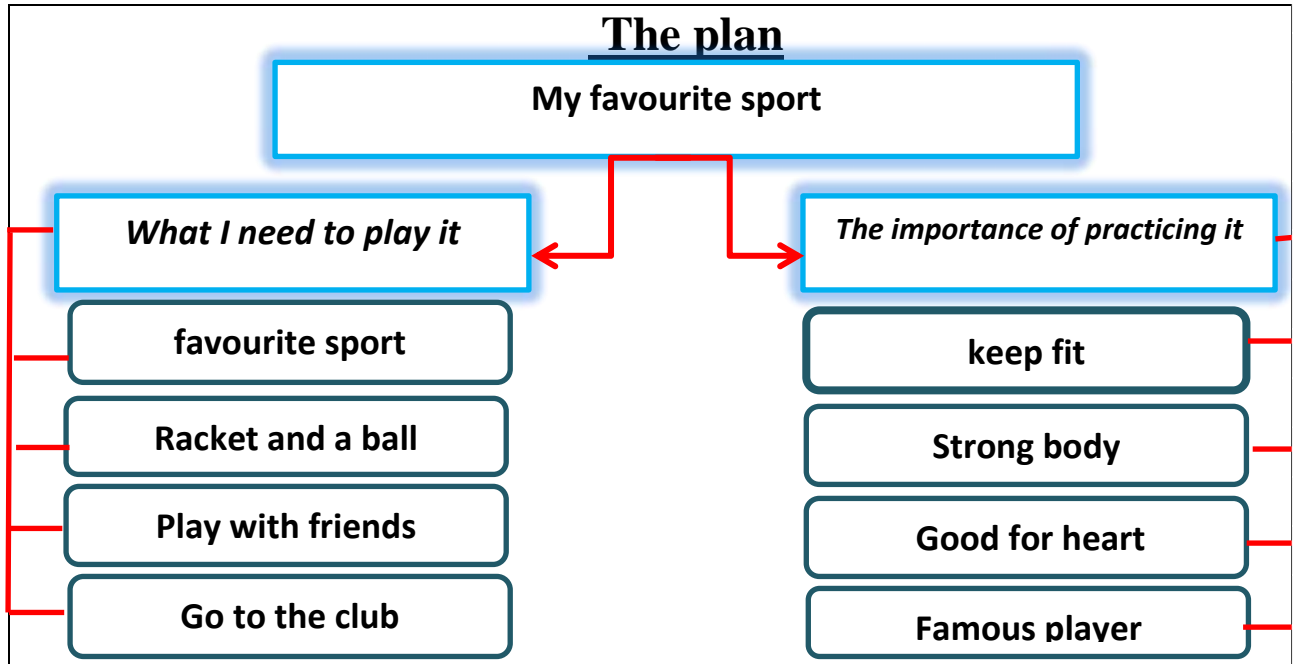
The plan

My favourite sport

What I need to play it

favourite sport

Racket and a ball

Play with friends

Go to the club

The importance of practicing it

keep fit

Strong body

Good for heart

Famous player